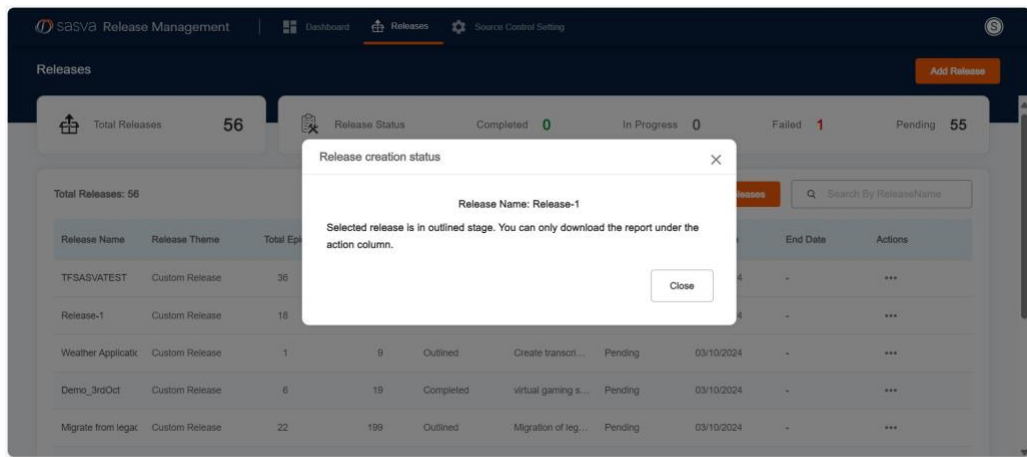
sasva Release Management | Dashboard Releases Source Control Setting

S

Releases

Add Release

Total Releases 56

Release Status Completed 0 In Progress 0 Failed 1 Pending 55

Total Releases: 56

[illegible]leases

Search By ReleaseName

| Release Name | Release Theme | Total Epi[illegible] | | | | | | End Date | Actions |
|---|---|---|---|---|---|---|---|---|---|
| TFSASVATEST | Custom Release | 36 | | | | | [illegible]4 | - | ••• |
| Release-1 | Custom Release | 18 | | | | | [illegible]4 | - | ••• |
| Weather Applicatic | Custom Release | 1 | 9 | Outlined | Create transcri... | Pending | 03/10/2024 | - | ••• |
| Demo_3rdOct | Custom Release | 6 | 19 | Completed | virtual gaming s... | Pending | 03/10/2024 | - | ••• |
| Migrate from legac | Custom Release | 22 | 199 | Outlined | Migration of leg... | Pending | 03/10/2024 | - | ••• |

Release creation status

Release Name: Release-1

Selected release is in outlined stage. You can only download the report under the action column.

Close